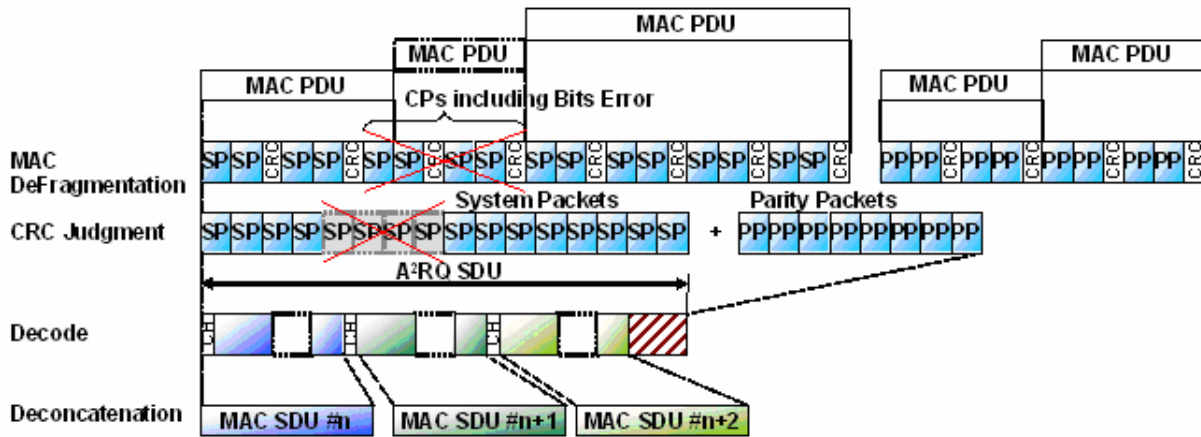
MAC PDU

MAC PDU

MAC PDU

CPs including Bits Error

MAC PDU

MAC PDU

MAC DeFragmentation

SP SP CRC SP SP CRC SP SP CRC SP SP CRC SP SP CRC SP SP CRC SP SP CRC SP SP CRC

PP PP CRC PP PP CRC PP PP CRC PP PP CRC PP PP CRC

System Packets

Parity Packets

CRC Judgment

SP SP SP SP SP SP SP SP SP SP SP SP SP SP SP SP

+

PP PP PP PP PP PP PP PP PP PP

A²RQ SDU

Decode

CH

CH

CH

Deconcatenation

MAC SDU #n

MAC SDU #n+1

MAC SDU #n+2